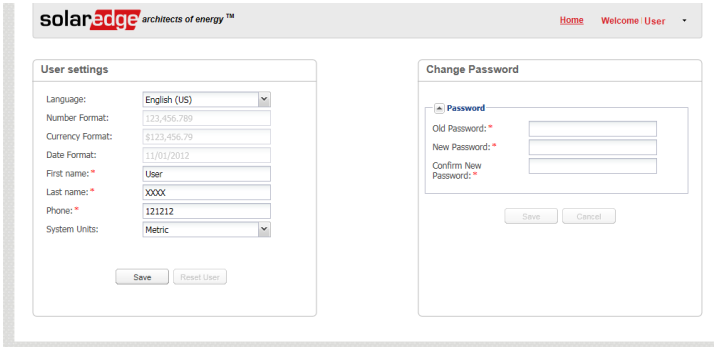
solaredge architects of energy ™

Home Welcome | User

User settings

Language: English (US)
Number Format: 123,456.789
Currency Format: $123,456.79
Date Format: 11/01/2012
First name: * User
Last name: * XXXX
Phone: * 121212
System Units: Metric

Save Reset User

Change Password

Password
Old Password: *
New Password: *
Confirm New Password: *

Save Cancel